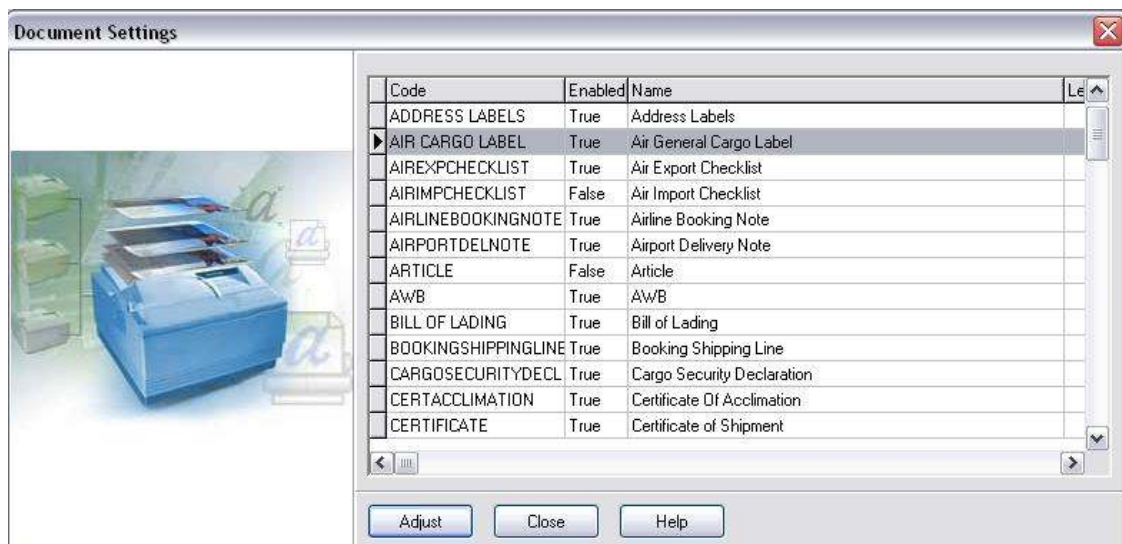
Document Settings

|  | Code | Enabled | Name | Le |
|---|---|---|---|---|
|  | ADDRESS LABELS | True | Address Labels |  |
| ▶ | AIR CARGO LABEL | True | Air General Cargo Label |  |
|  | AIREXPCHECKLIST | True | Air Export Checklist |  |
|  | AIRIMPCHECKLIST | False | Air Import Checklist |  |
|  | AIRLINEBOOKINGNOTE | True | Airline Booking Note |  |
|  | AIRPORTDELNOTE | True | Airport Delivery Note |  |
|  | ARTICLE | False | Article |  |
|  | AWB | True | AWB |  |
|  | BILL OF LADING | True | Bill of Lading |  |
|  | BOOKINGSHIPPINGLINE | True | Booking Shipping Line |  |
|  | CARGOSECURITYDECL | True | Cargo Security Declaration |  |
|  | CERTACCLIMATION | True | Certificate Of Acclimation |  |
|  | CERTIFICATE | True | Certificate of Shipment |  |

Adjust Close Help